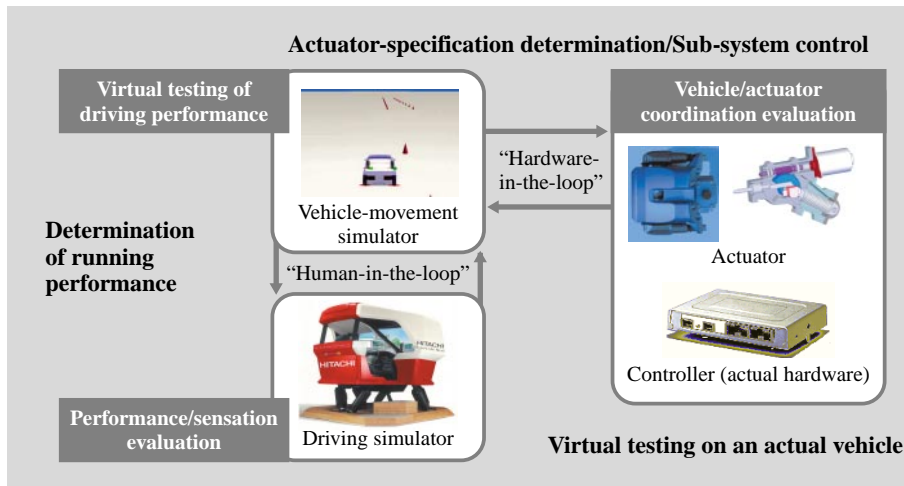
Actuator-specification determination/Sub-system control

Virtual testing of driving performance

Vehicle-movement simulator

Vehicle/actuator coordination evaluation

"Hardware-in-the-loop"

Actuator

Determination of running performance

"Human-in-the-loop"

HITACHI

HITACHI

Controller (actual hardware)

Performance/sensation evaluation

Driving simulator

Virtual testing on an actual vehicle